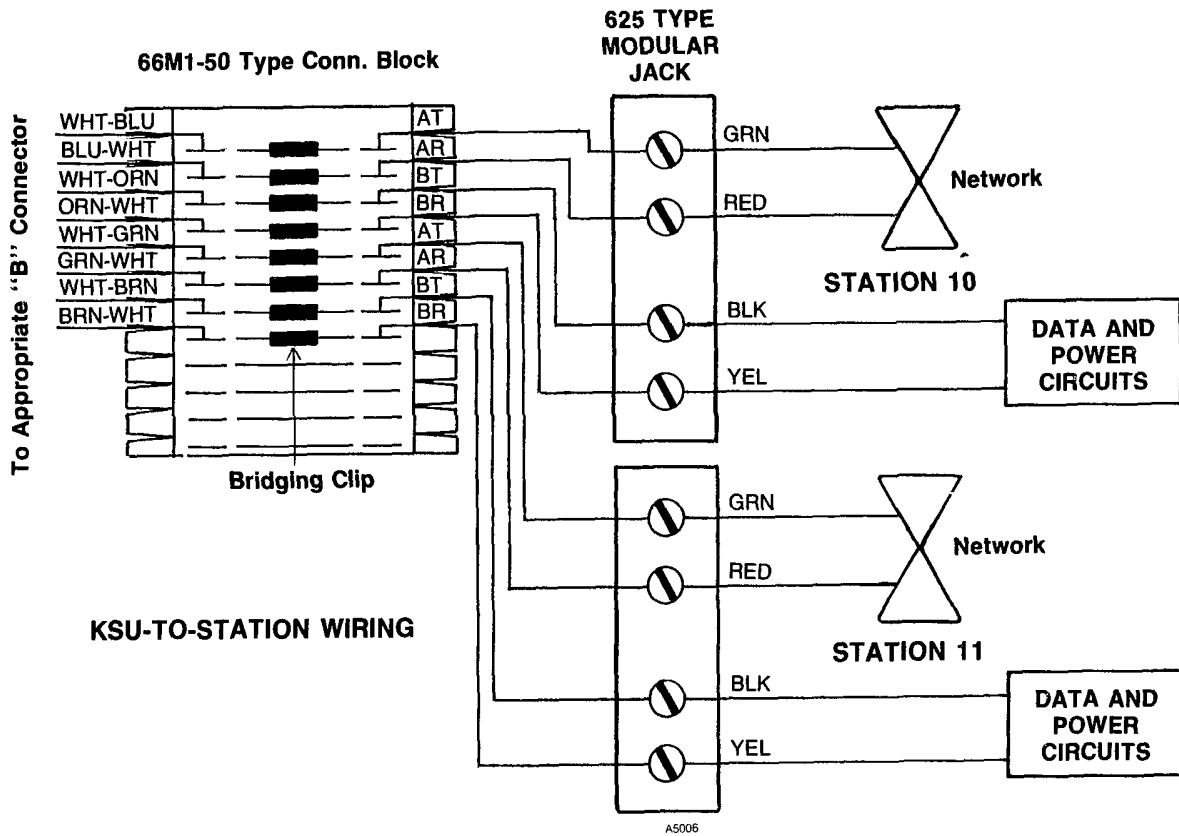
66M1-50 Type Conn. Block

625 TYPE MODULAR JACK

To Appropriate "B" Connector

WHT-BLU
BLU-WHT
WHT-ORN
ORN-WHT
WHT-GRN
GRN-WHT
WHT-BRN
BRN-WHT

AT
AR
BT
BR
AT
AR
BT
BR

GRN
RED
Network
STATION 10
BLK
YEL
DATA AND POWER CIRCUITS

Bridging Clip

GRN
RED
Network
STATION 11
BLK
YEL
DATA AND POWER CIRCUITS

KSU-TO-STATION WIRING

A5006